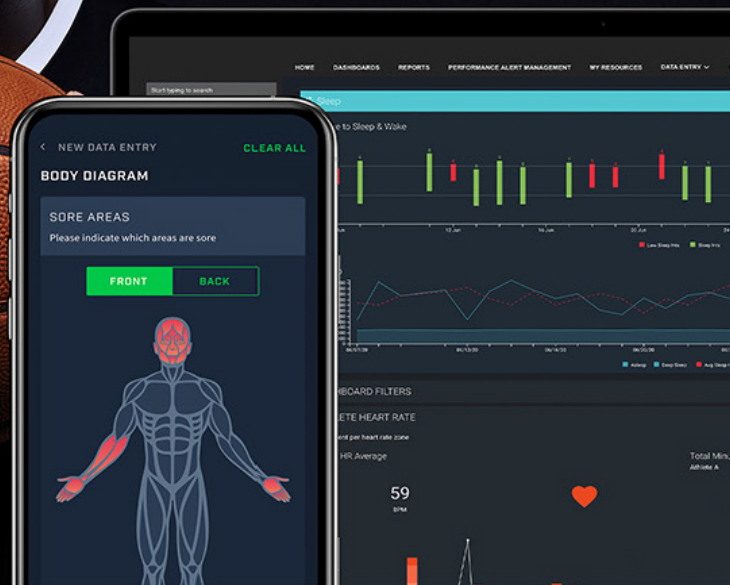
HOME DASHBOARDS REPORTS PERFORMANCE ALERT MANAGEMENT MY RESOURCES DATA ENTRY

Start typing to search

Sleep

e to Sleep & Wake

Low Sleep Hrs Sleep Hrs

Asleep Deep Sleep Avg Sleep

BOARD FILTERS

LETE HEART RATE

ent per heart rate zone

HR Average

59
BPM

Total Min
Athlete A

NEW DATA ENTRY CLEAR ALL

BODY DIAGRAM

SORE AREAS

Please indicate which areas are sore

FRONT BACK